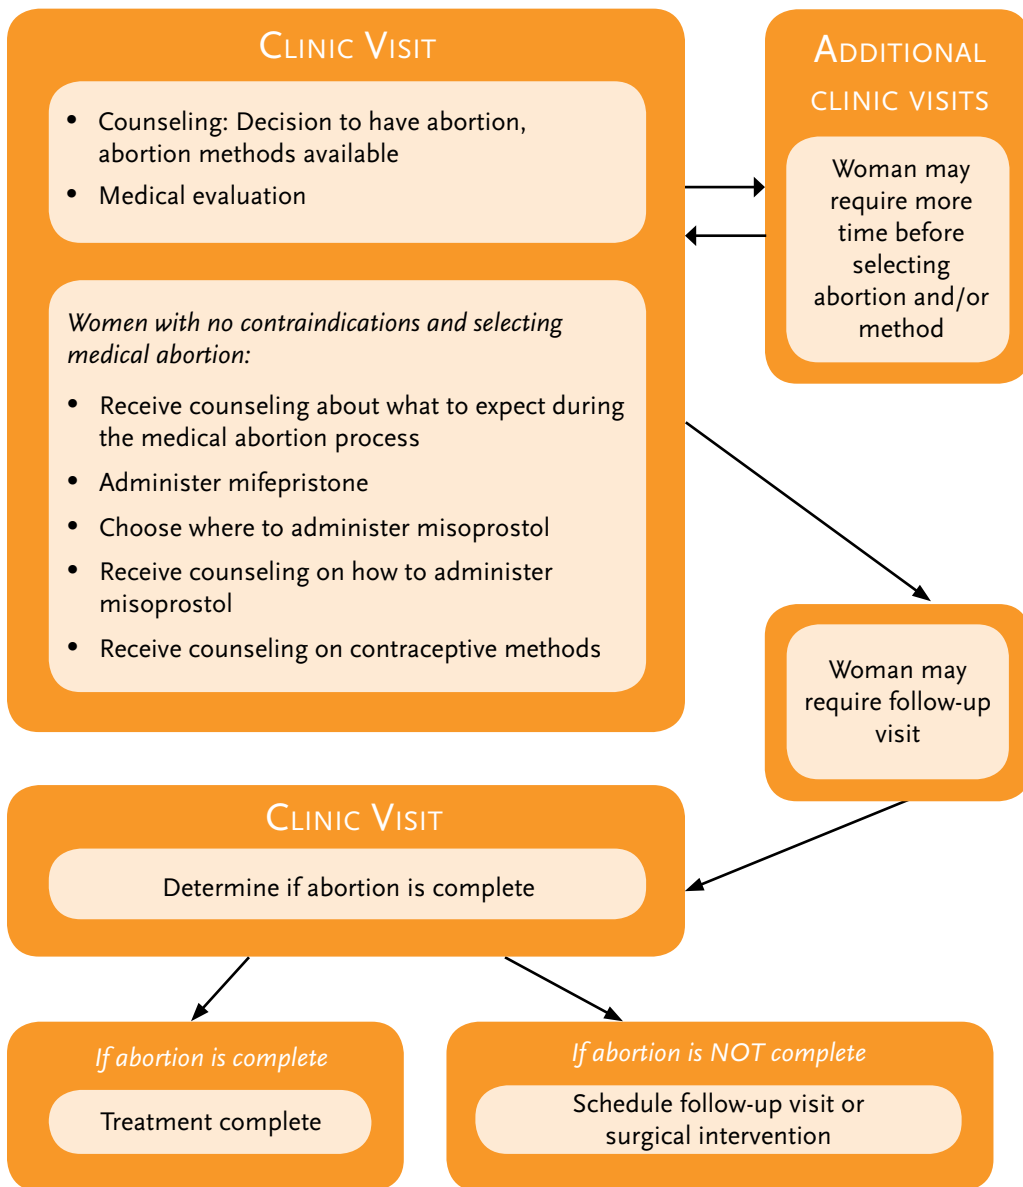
Clinic Visit

- Counseling: Decision to have abortion, abortion methods available
- Medical evaluation

Women with no contraindications and selecting medical abortion:

- Receive counseling about what to expect during the medical abortion process
- Administer mifepristone
- Choose where to administer misoprostol
- Receive counseling on how to administer misoprostol
- Receive counseling on contraceptive methods

Additional clinic visits

Woman may require more time before selecting abortion and/or method

Woman may require follow-up visit

Clinic Visit

Determine if abortion is complete

If abortion is complete

Treatment complete

If abortion is NOT complete

Schedule follow-up visit or surgical intervention